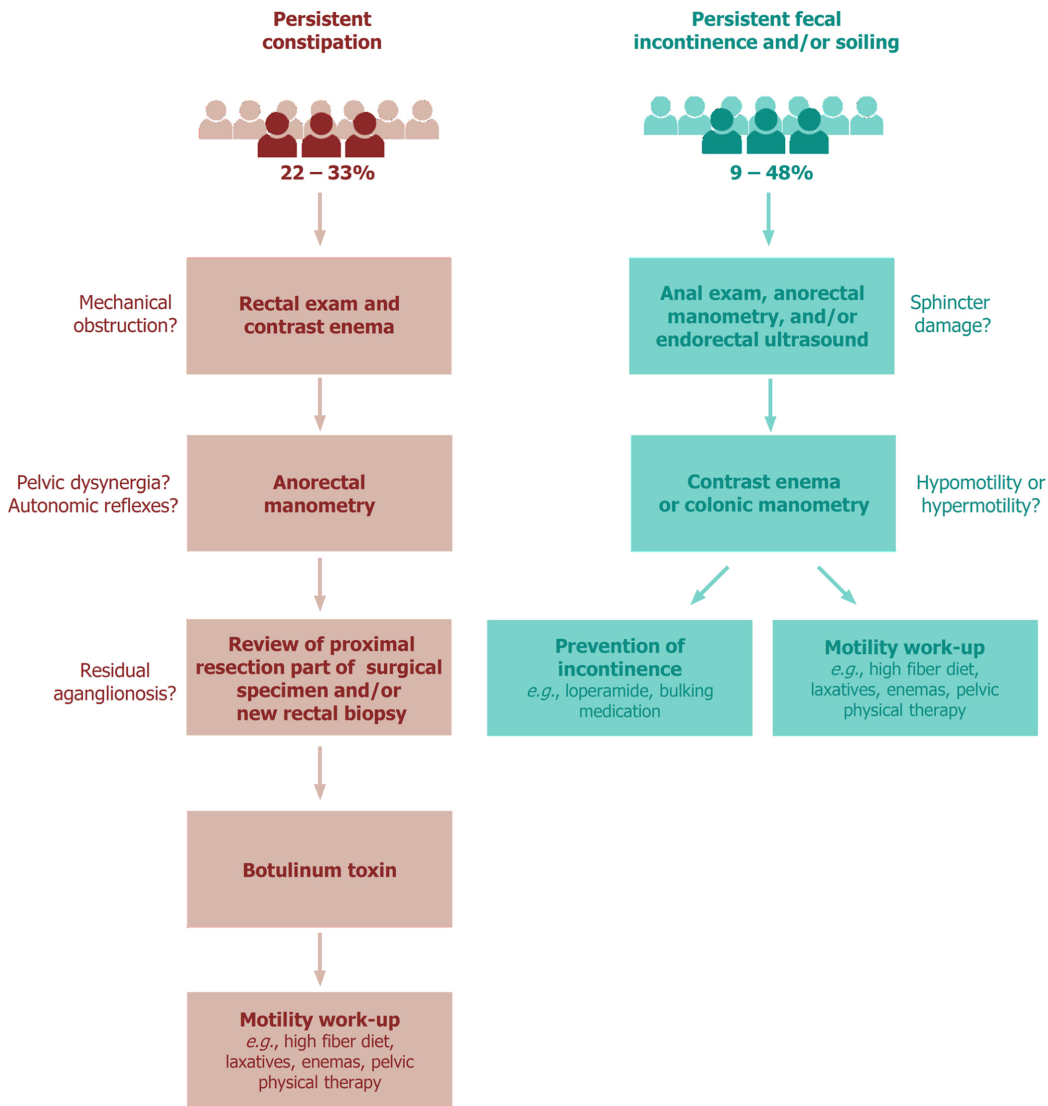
Persistent constipation

22 – 33%

Mechanical obstruction?

Rectal exam and contrast enema

Pelvic dysynergia? Autonomic reflexes?

Anorectal manometry

Residual aganglionosis?

Review of proximal resection part of surgical specimen and/or new rectal biopsy

Botulinum toxin

Motility work-up
e.g., high fiber diet, laxatives, enemas, pelvic physical therapy

Persistent fecal incontinence and/or soiling

9 – 48%

Anal exam, anorectal manometry, and/or endorectal ultrasound

Sphincter damage?

Contrast enema or colonic manometry

Hypomotility or hypermotility?

Prevention of incontinence
e.g., loperamide, bulking medication

Motility work-up
e.g., high fiber diet, laxatives, enemas, pelvic physical therapy